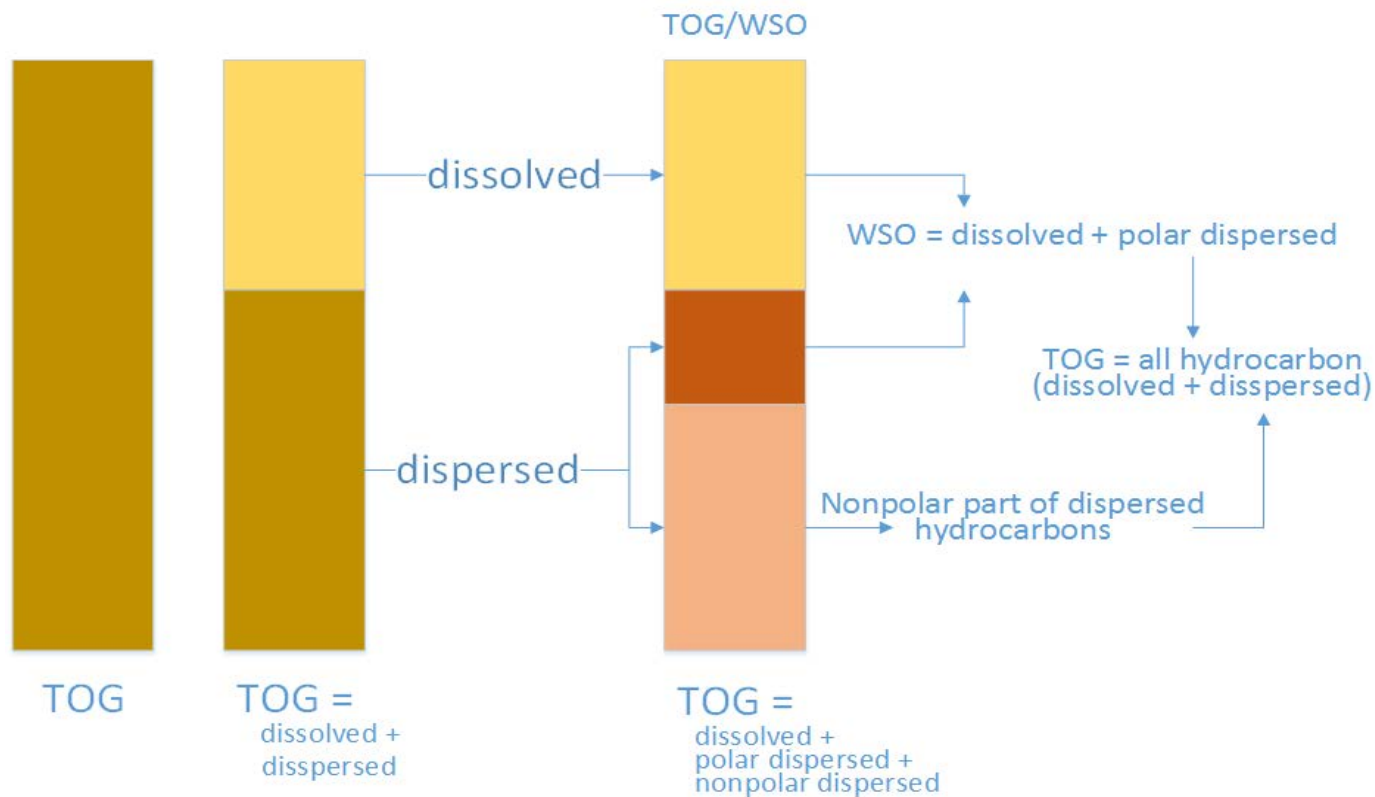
TOG/WSO

dissolved

WSO = dissolved + polar dispersed

TOG = all hydrocarbon (dissolved + disspersed)

dispersed

Nonpolar part of dispersed hydrocarbons

TOG

TOG = dissolved + disspersed

TOG = dissolved + polar dispersed + nonpolar dispersed